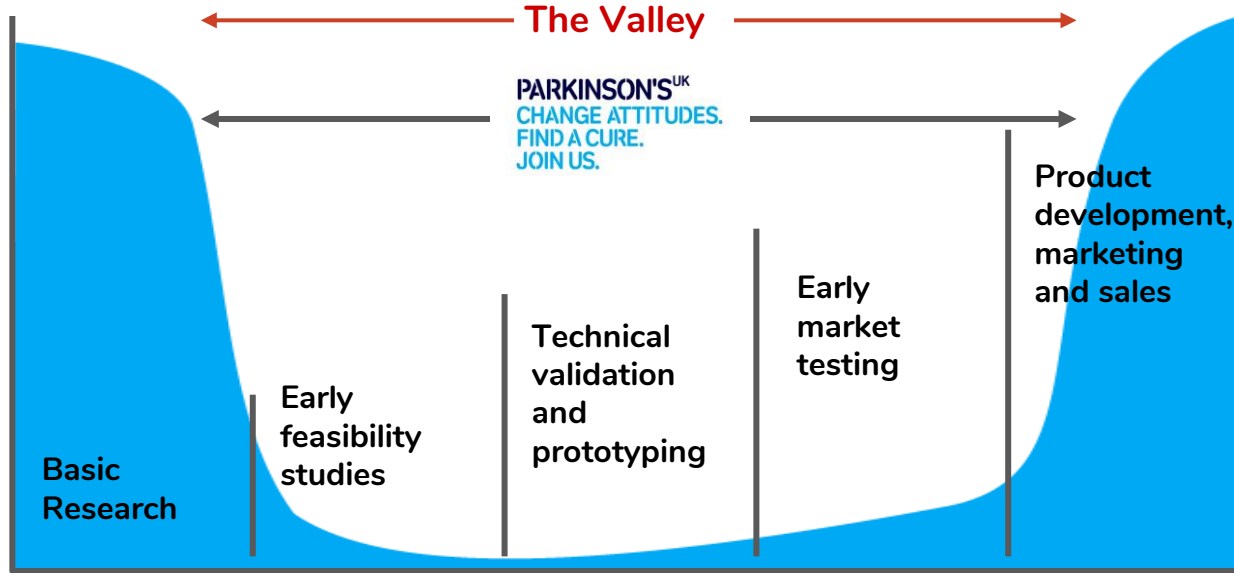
The Valley

PARKINSON'S$^{UK}$
CHANGE ATTITUDES.
FIND A CURE.
JOIN US.

Basic Research

Early feasibility studies

Technical validation and prototyping

Early market testing

Product development, marketing and sales